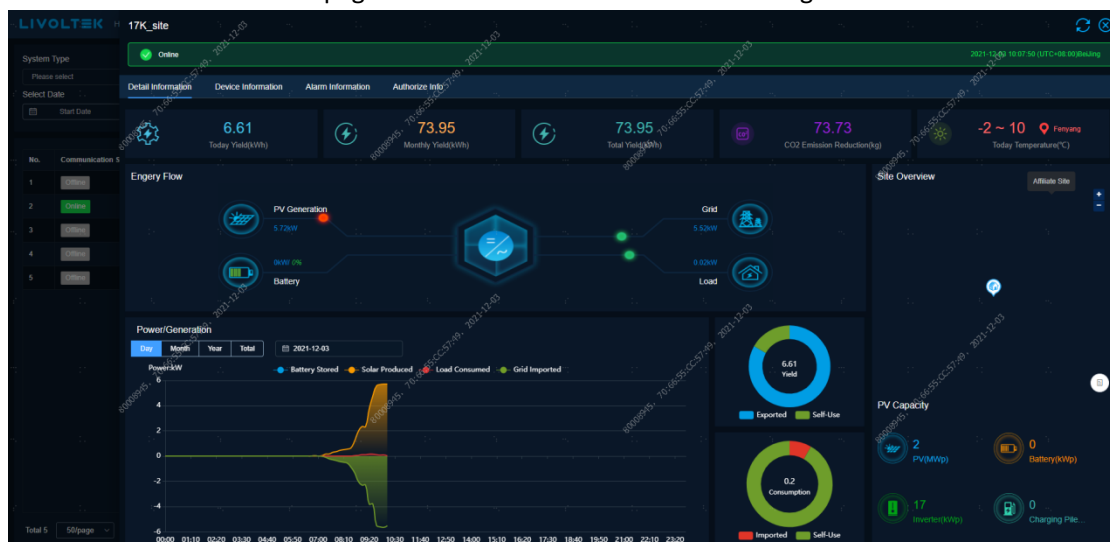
LIVOLTEK H 17K_site

System Type
Please select
Select Date
Start Date

No. Communication S
1 Offline
2 Online
3 Offline
4 Offline
5 Offline

Total 5 50/page

Online
2021-12-03 10:07:50 (UTC+08:00)Beijing

Detail Information Device Information Alarm Information Authorize Info

6.61
Today Yield(kWh)

73.95
Monthly Yield(kWh)

73.95
Total Yield(kWh)

73.73
CO2 Emission Reduction(kg)

-2 ~ 10 Fenyang
Today Temperature(℃)

Engery Flow
PV Generation
5.72kW
0kW 0%
Battery
Grid
5.52kW
0.02kW
Load

Site Overview
Affiliate Site

Power/Generation
Day Month Year Total
2021-12-03
Power:kW
Battery Stored Solar Produced Load Consumed Grid Imported
6
4
2
0
-2
-4
-6
00:00 01:10 02:20 03:30 04:40 05:50 07:00 08:10 09:20 10:30 11:40 12:50 14:00 15:10 16:20 17:30 18:40 19:50 21:00 22:10 23:20

6.61
Yield
Exported Self-Use

0.2
Consumption
Imported Self-Use

PV Capacity
2
PV(MWp)
0
Battery(kWp)
17
Inverter(kWp)
0
Charging Pile...